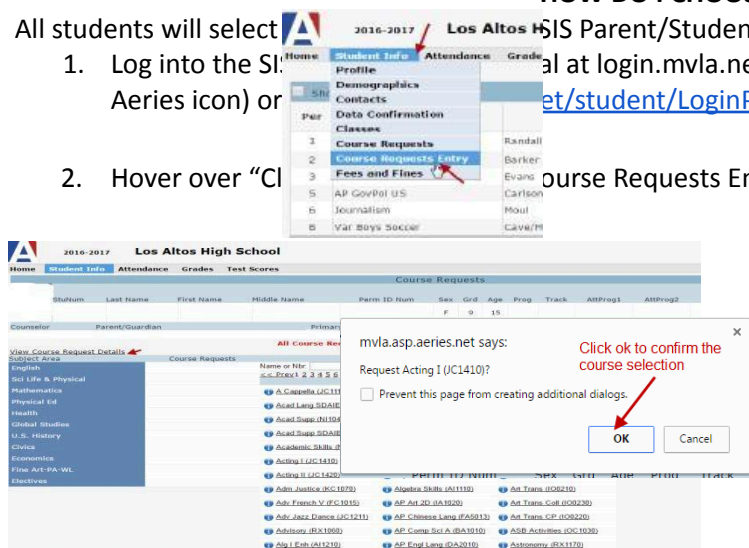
All students will select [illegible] SIS Parent/Studen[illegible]

1. Log into the SI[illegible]al at login.mvla.ne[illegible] Aeries icon) or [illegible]et/student/LoginP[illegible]

2. Hover over "Cl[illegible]ourse Requests En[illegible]

2016-2017 Los Altos H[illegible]

Home | Student Info | Attendance | Grade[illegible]

Profile
Demographics
Contacts
Data Confirmation
Classes
Course Requests
Course Requests Entry
Fees and Fines

| Per | | |
|---|---|---|
| 1 | Course Requests | Randall |
| 2 | Course Requests Entry | Barker |
| 3 | Fees and Fines | Evans |
| 5 | AP GovPol US | Carlson |
| 6 | Journalism | Moul |
| 8 | Var Boys Soccer | Cave/M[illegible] |

2016-2017 Los Altos High School

Home | Student Info | Attendance | Grades | Test Scores

Course Requests

| StuNum | Last Name | First Name | Middle Name | Perm ID Num | Sex | Grd | Age | Prog | Track | AttProg1 | AttProg2 |
|---|---|---|---|---|---|---|---|---|---|---|---|
| | | | | | F | 9 | 15 | | | | |

Counselor | Parent/Guardian | Primar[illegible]

All Course Re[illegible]

View Course Request Details

Subject Area | Course Requests

English
Sci Life & Physical
Mathematics
Physical Ed
Health
Global Studies
U.S. History
Civics
Economics
Fine Art-PA-WL
Electives

Name or Nbr:
<< Prev 1 2 3 4 5 6

A Cappella (JC11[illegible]
Acad Lang SDAIE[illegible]
Acad Supp (NI10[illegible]
Acad Supp SDAIE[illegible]
Academic Skills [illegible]
Acting I (JC1410)
Acting II (JC1420)
Adm Justice (KC1070) | Algebra Skills (AI1118) | Art Trans (IO8210)
Adv French V (FC1015) | AP Art 2D (IA1820) | Art Trans Coll (IO8230)
Adv Jazz Dance (JC1211) | AP Chinese Lang (FA5013) | Art Trans CP (IO8220)
Advisory (RX1060) | AP Comp Sci A (BA1010) | ASB Activities (OC1030)
Alg I Enh (AI1210) | AP Engl Lang (DA2010) | Astronomy (RX1170)

Perm ID Num | Sex | Grd | Age | Prog | Track

mvla.asp.aeries.net says:

Request Acting I (JC1410)?

Prevent this page from creating additional dialogs.

OK | Cancel

Click ok to confirm the course selection